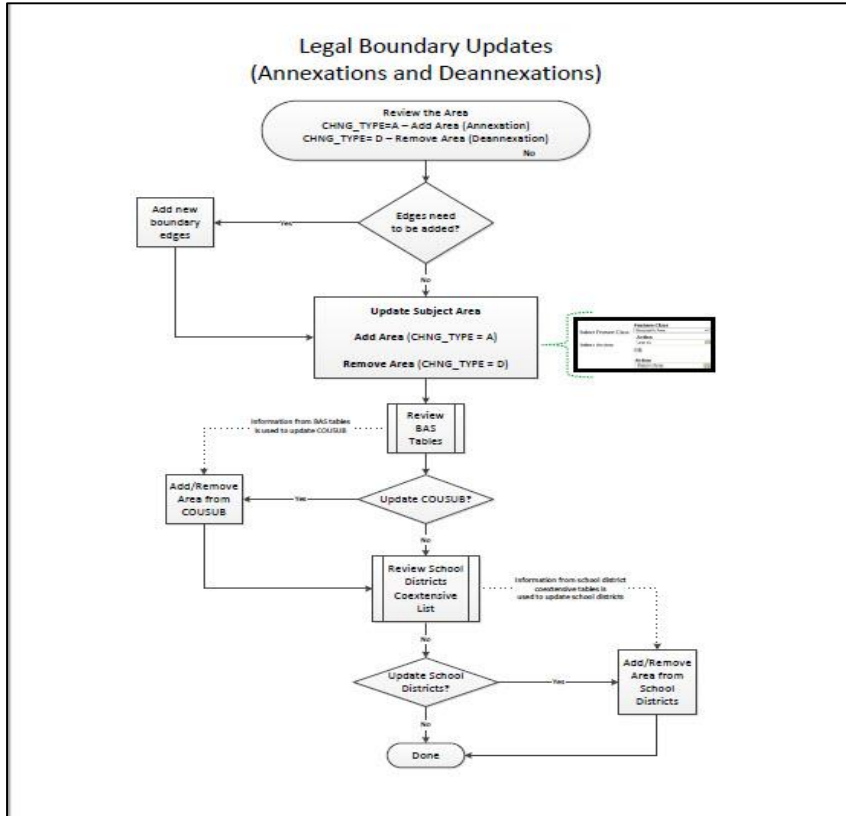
Legal Boundary Updates
(Annexations and Deannexations)

Review the Area
CHNG_TYPE=A – Add Area (Annexation)
CHNG_TYPE= D – Remove Area (Deannexation)
No

Edges need to be added?

Yes

Add new boundary edges

No

Update Subject Area

Add Area (CHNG_TYPE = A)

Remove Area (CHNG_TYPE = D)

Feature Class
Subject Feature Class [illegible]
Action
Subject Action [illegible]
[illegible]
Action
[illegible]

Information from BAS tables is used to update COUSUB

Review BAS Tables

Update COUSUB?

Yes

Add/Remove Area from COUSUB

No

Review School Districts Coextensive List

Information from school district coextensive tables is used to update school districts

No

Update School Districts?

Yes

Add/Remove Area from School Districts

No

Done